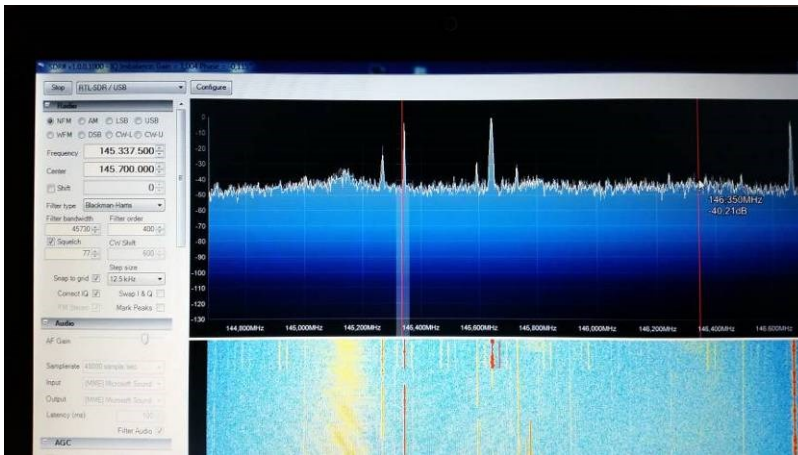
SDR# v1.0.0.1000 - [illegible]

Stop RTL-SDR / USB Configure

Radio

NFM AM LSB USB
WFM DSB CW-L CW-U

Frequency 145.337.500
Center 145.700.000
Shift 0

Filter type Blackman-Harris
Filter bandwidth 45730
Filter order 400
Squelch 77
CW Shift 600
Step size
Snap to grid 12.5 kHz
Correct IQ Swap I & Q
FM Stereo Mark Peaks

Audio

AF Gain

Samplerate 48000 sample/sec
Input [MME] Microsoft Sound
Output [MME] Microsoft Sound
Latency (ms) 100
Filter Audio

AGC

0
-10
-20
-30
-40
-50
-60
-70
-80
-90
-100
-110
-120
-130

146.350MHz
-40.21dB

144,800MHz 145,000MHz 145,200MHz 145,400MHz 145,600MHz 145,800MHz 146,000MHz 146,200MHz 146,400MHz 146,600MHz